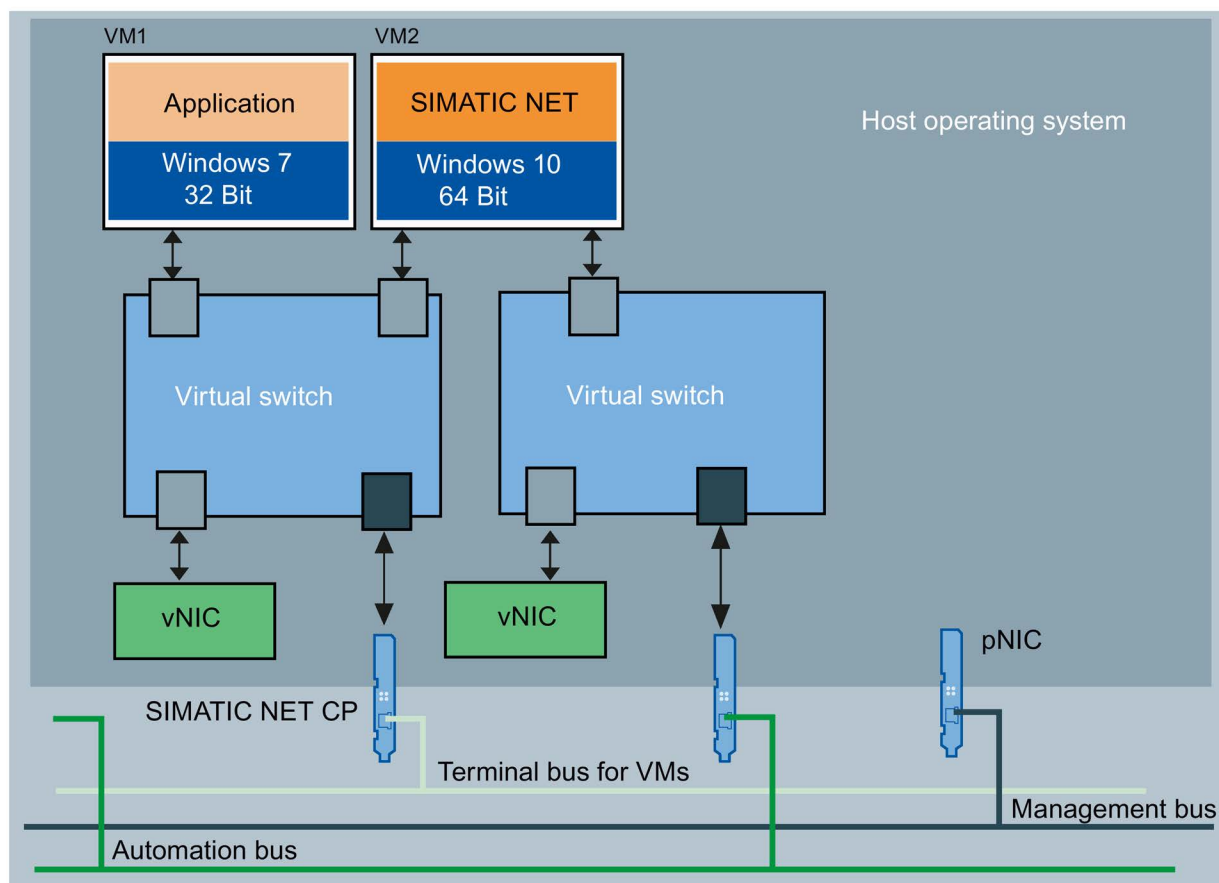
VM1

Application

Windows 7
32 Bit

VM2

SIMATIC NET

Windows 10
64 Bit

Host operating system

Virtual switch

Virtual switch

vNIC

vNIC

pNIC

SIMATIC NET CP

Terminal bus for VMs

Management bus

Automation bus